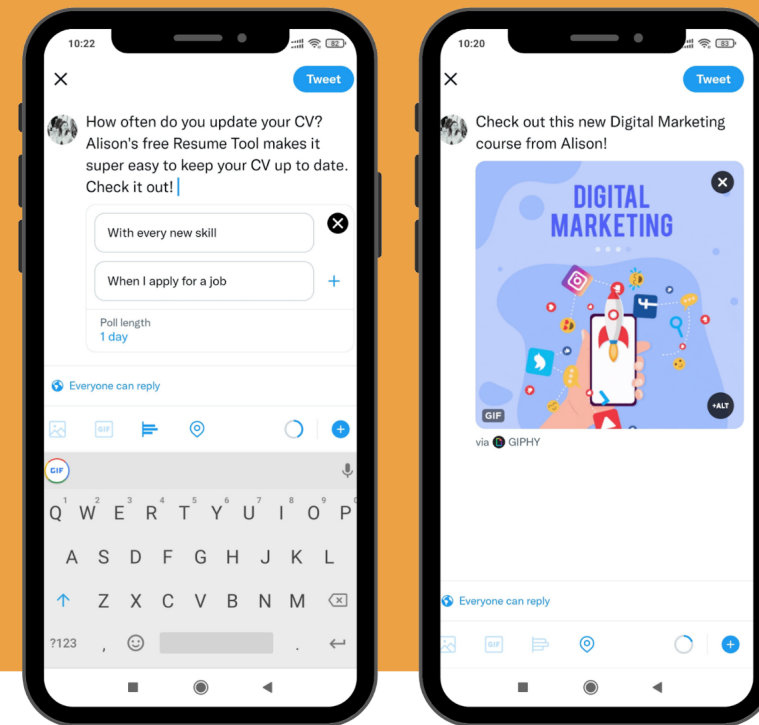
10:22

Tweet

How often do you update your CV? Alison's free Resume Tool makes it super easy to keep your CV up to date. Check it out!

With every new skill

When I apply for a job

Poll length
1 day

Everyone can reply

GIF

GIF

1 2 3 4 5 6 7 8 9 0
Q W E R T Y U I O P
A S D F G H J K L
Z X C V B N M
?123 ,

10:20

Tweet

Check out this new Digital Marketing course from Alison!

DIGITAL MARKETING

GIF

+ALT

via GIPHY

Everyone can reply

GIF